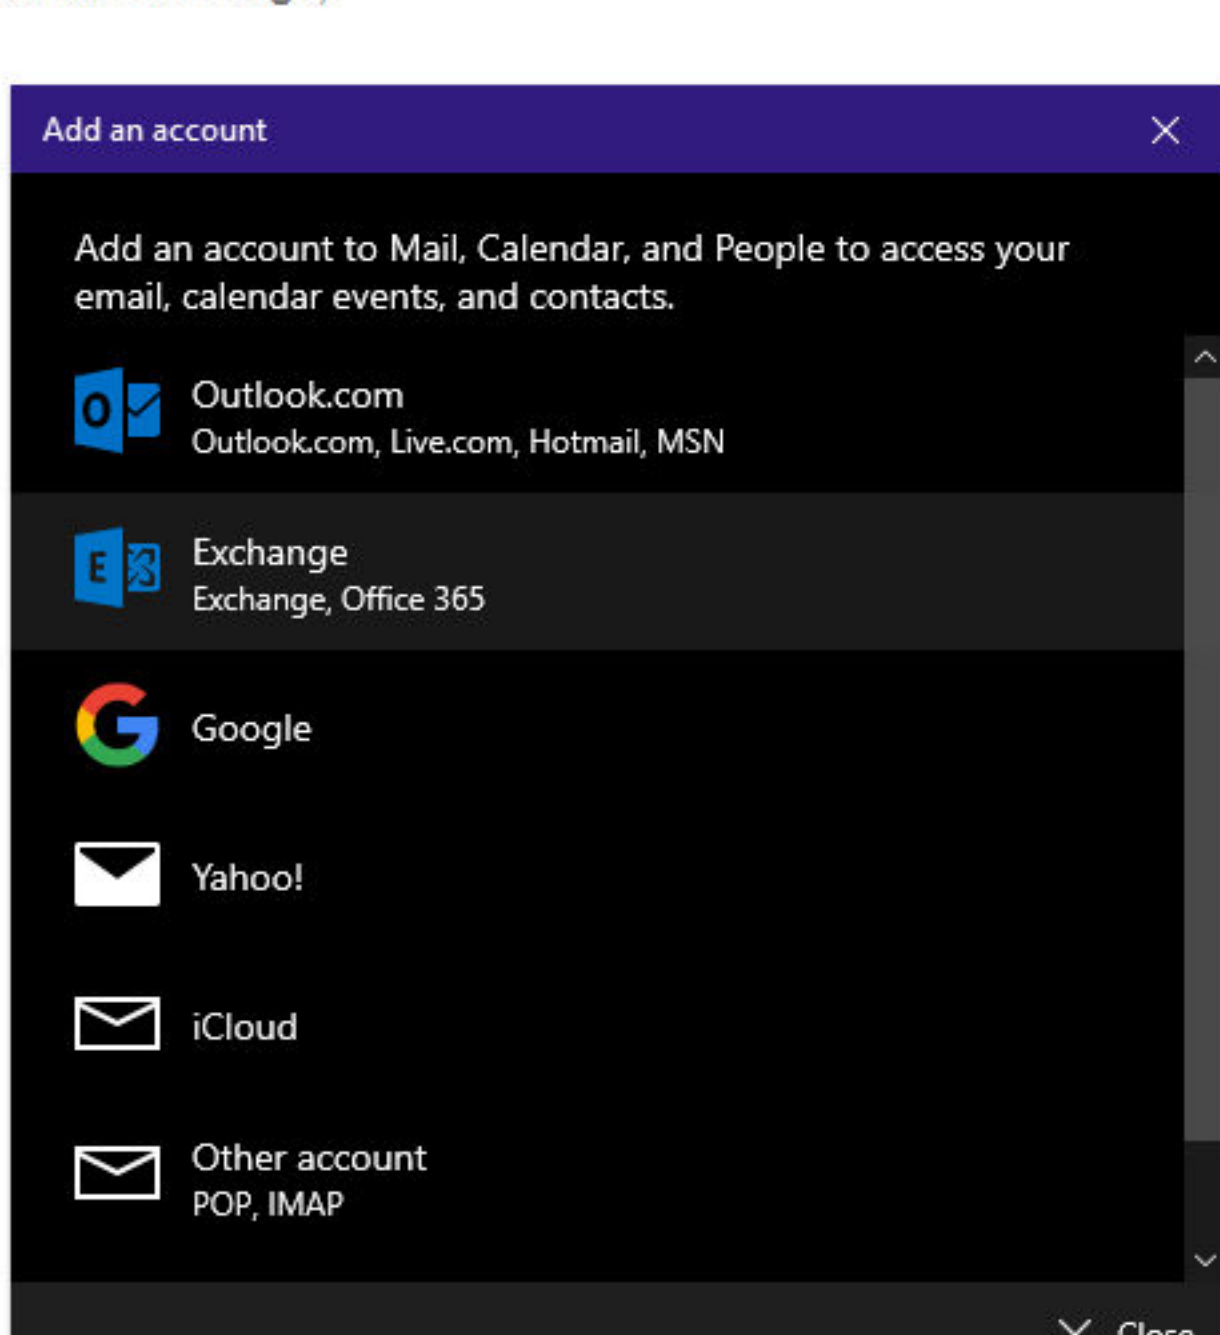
Add an account

Add an account to Mail, Calendar, and People to access your email, calendar events, and contacts.

Outlook.com
Outlook.com, Live.com, Hotmail, MSN

Exchange
Exchange, Office 365

Google

Yahoo!

iCloud

Other account
POP, IMAP

Close